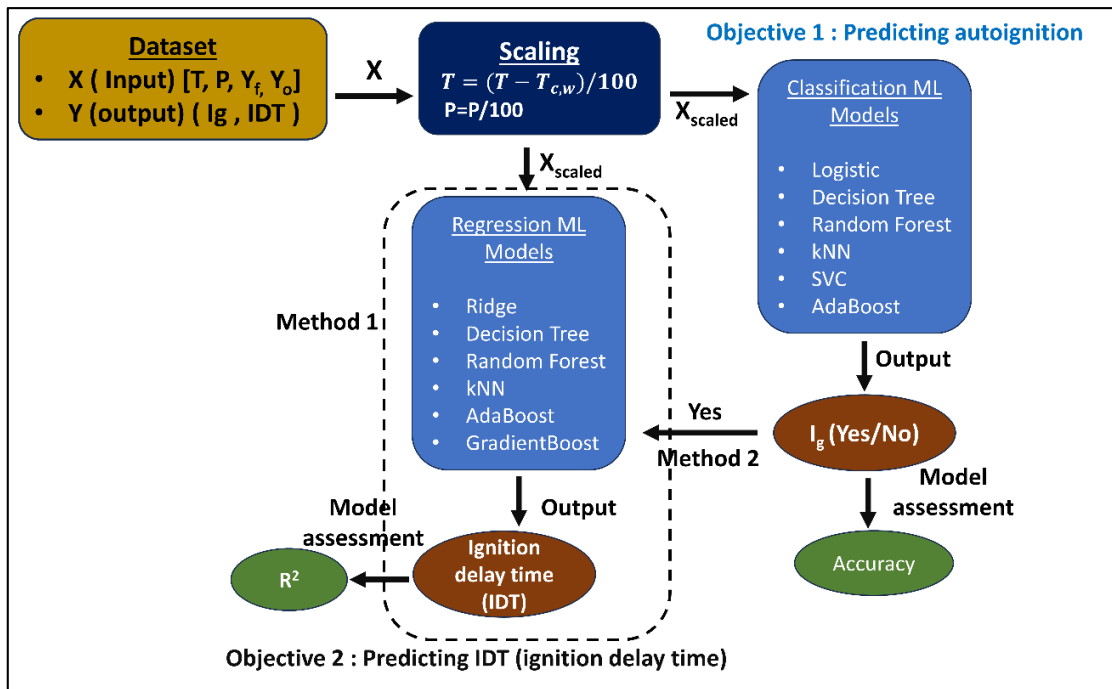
Dataset
• X ( Input) [T, P, $Y_f$, $Y_o$]
• Y (output) ( Ig , IDT )

X

Scaling
$T = (T - T_{c,w})/100$
P=P/100

Objective 1 : Predicting autoignition

$X_{scaled}$

Classification ML Models
• Logistic
• Decision Tree
• Random Forest
• kNN
• SVC
• AdaBoost

$X_{scaled}$

Regression ML Models
• Ridge
• Decision Tree
• Random Forest
• kNN
• AdaBoost
• GradientBoost

Method 1

Output

Yes

$I_g$ (Yes/No)

Method 2

Model assessment

Accuracy

Output

Model assessment

$R^2$

Ignition delay time (IDT)

Objective 2 : Predicting IDT (ignition delay time)